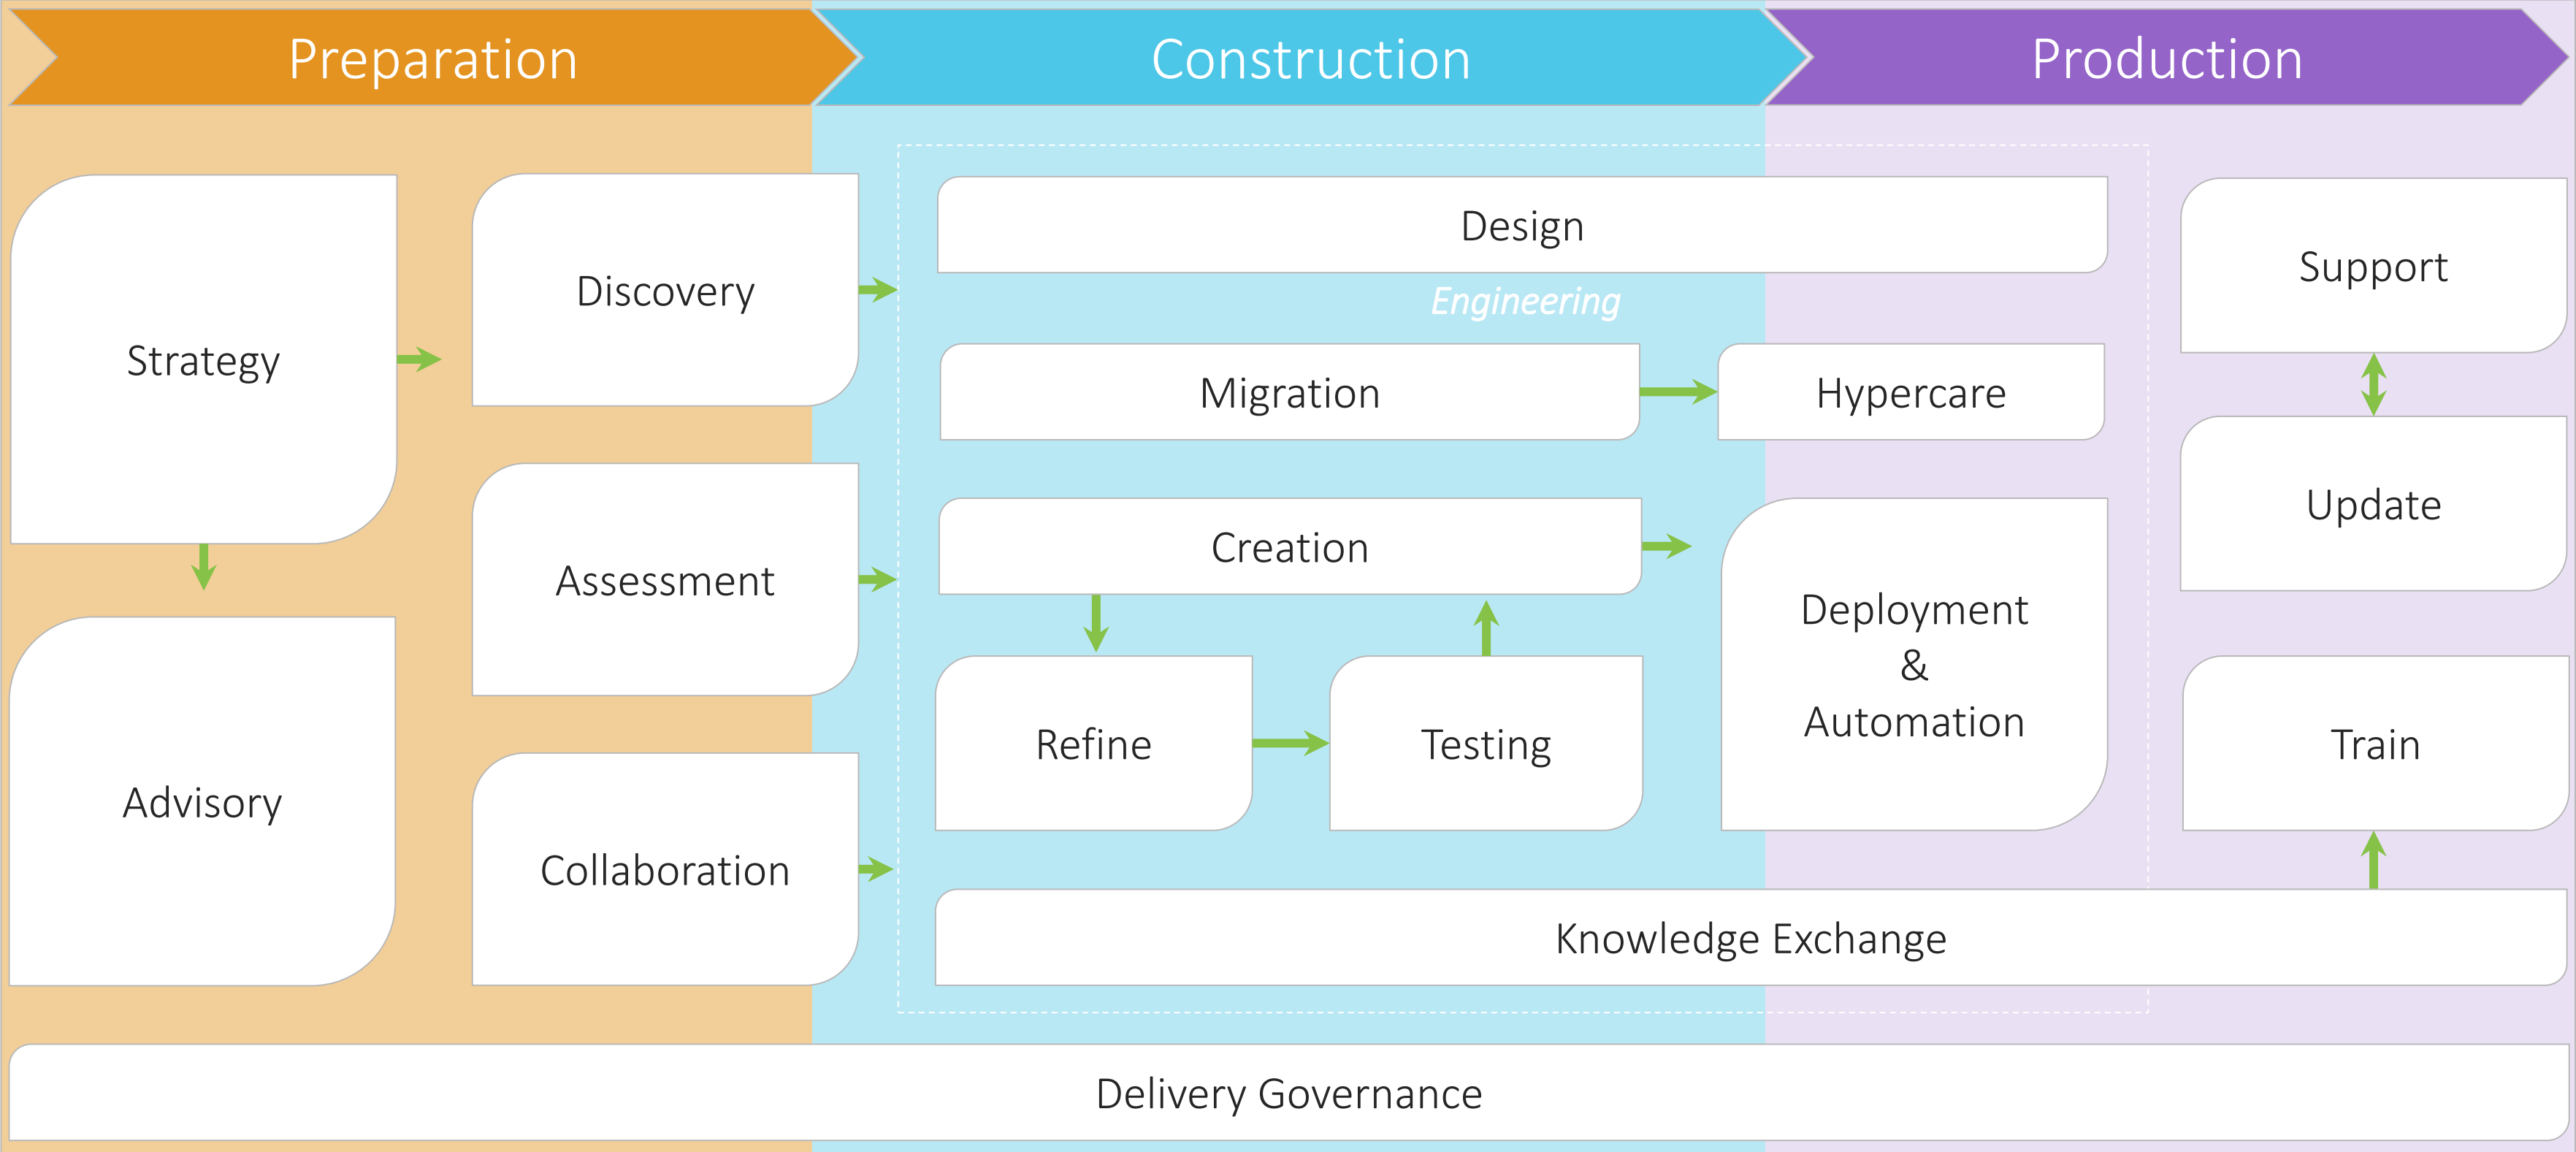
Preparation

Construction

Production

Strategy

Discovery

Design

Engineering

Support

Migration

Hypercare

Update

Assessment

Creation

Deployment & Automation

Refine

Testing

Train

Advisory

Collaboration

Knowledge Exchange

Delivery Governance